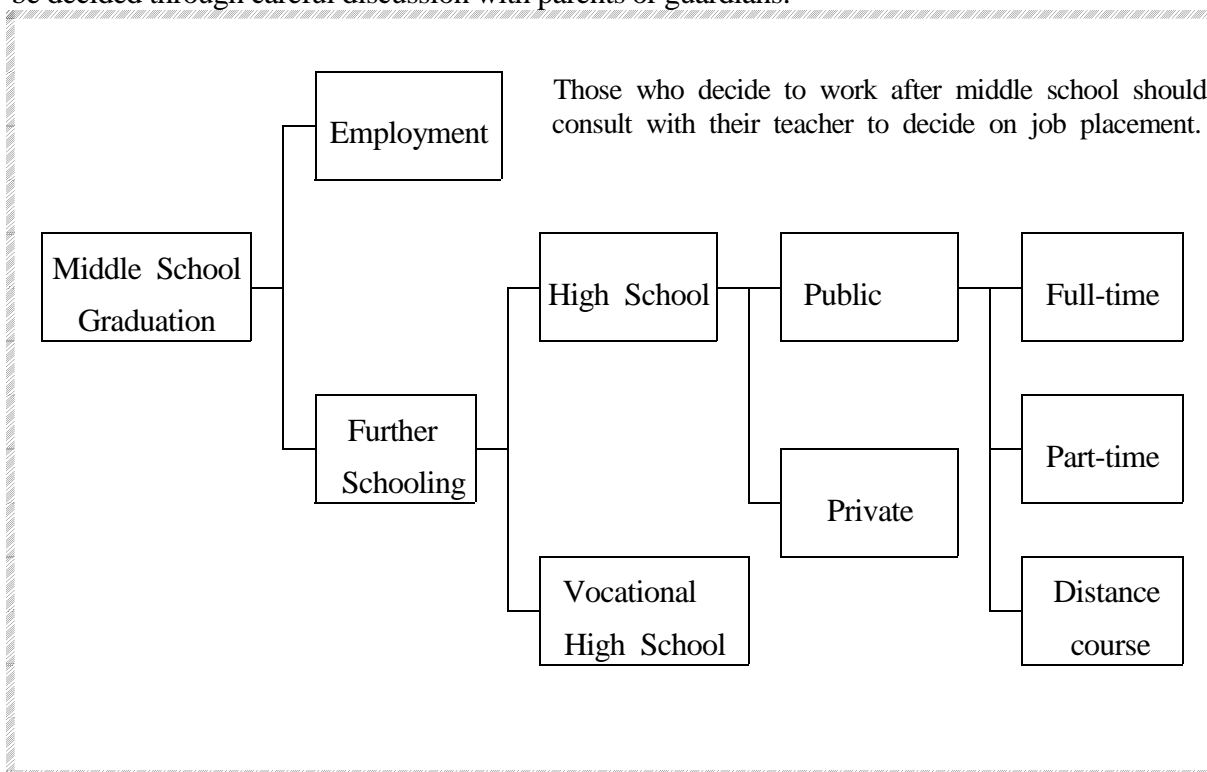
be decided through careful discussion with parents or guardians.

Employment

Those who decide to work after middle school should consult with their teacher to decide on job placement.

Middle School Graduation

High School

Public

Full-time

Further Schooling

Part-time

Private

Vocational High School

Distance course